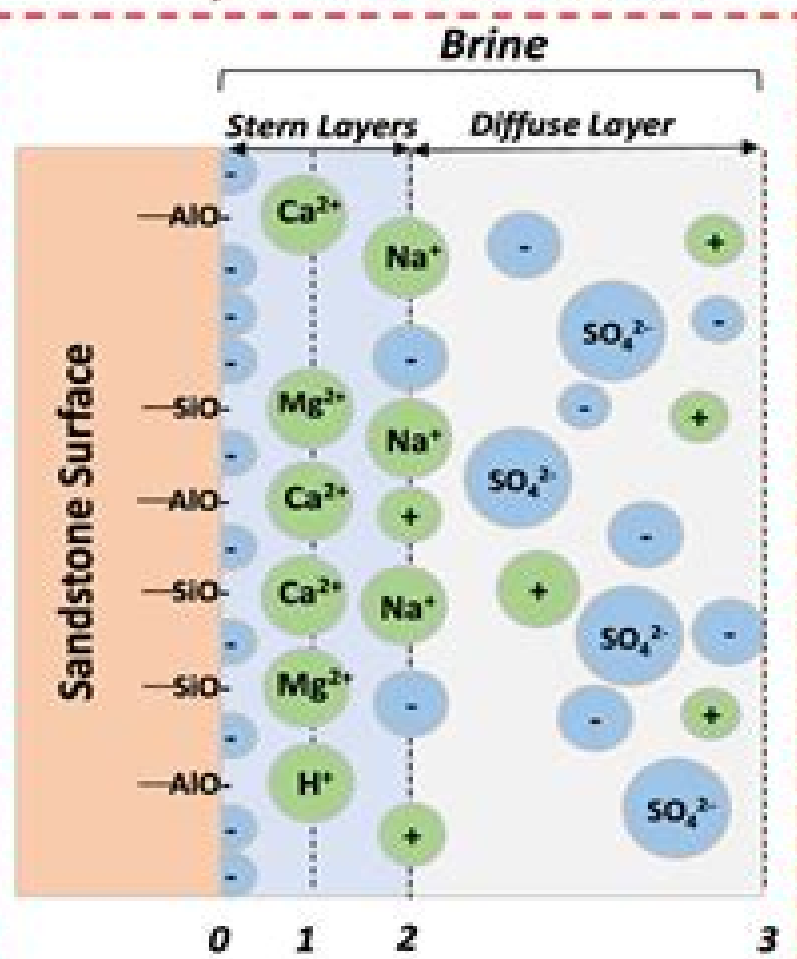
Brine

Stern Layers

Diffuse Layer

Sandstone Surface

—AlO-

—SiO-

—AlO-

—SiO-

—SiO-

—AlO-

-

-

-

-

-

-

-

-

-

-

$Ca^{2+}$

$Mg^{2+}$

$Ca^{2+}$

$Ca^{2+}$

$Mg^{2+}$

$H^{+}$

$Na^{+}$

-

$Na^{+}$

+

$Na^{+}$

-

+

-

+

$SO_4^{2-}$

-

-

+

$SO_4^{2-}$

-

+

$SO_4^{2-}$

-

-

+

$SO_4^{2-}$

0

1

2

3